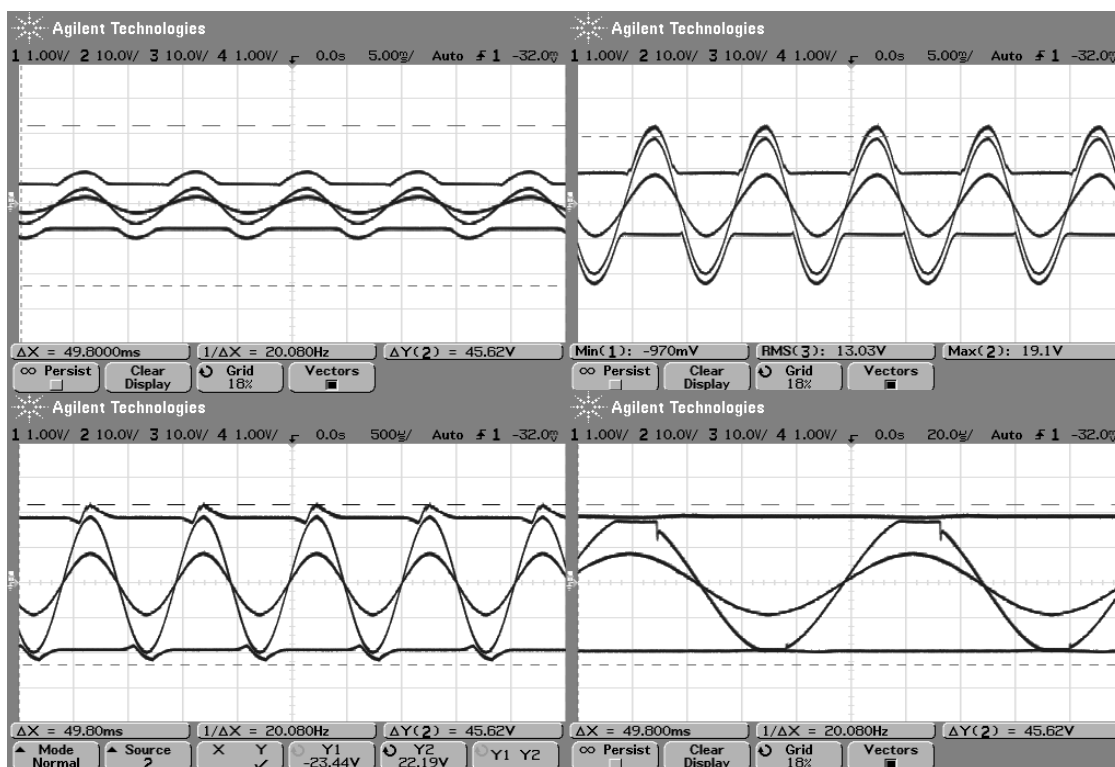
Agilent Technologies
1 1.00V/ 2 10.0V/ 3 10.0V/ 4 1.00V/ 0.0s 5.00ms/ Auto ƒ 1 -32.0mV

ΔX = 49.8000ms
1/ΔX = 20.080Hz
ΔY(2) = 45.62V
∞ Persist
Clear Display
Grid 18%
Vectors

Agilent Technologies
1 1.00V/ 2 10.0V/ 3 10.0V/ 4 1.00V/ 0.0s 5.00ms/ Auto ƒ 1 -32.0mV

Min(1): -970mV
RMS(3): 13.03V
Max(2): 19.1V
∞ Persist
Clear Display
Grid 18%
Vectors

Agilent Technologies
1 1.00V/ 2 10.0V/ 3 10.0V/ 4 1.00V/ 0.0s 500µs/ Auto ƒ 1 -32.0mV

ΔX = 49.80ms
1/ΔX = 20.080Hz
ΔY(2) = 45.62V
Mode Normal
Source 2
X Y
Y1 -23.44V
Y2 22.19V
Y1 Y2

Agilent Technologies
1 1.00V/ 2 10.0V/ 3 10.0V/ 4 1.00V/ 0.0s 20.0µs/ Auto ƒ 1 -32.0mV

ΔX = 49.800ms
1/ΔX = 20.080Hz
ΔY(2) = 45.62V
∞ Persist
Clear Display
Grid 18%
Vectors